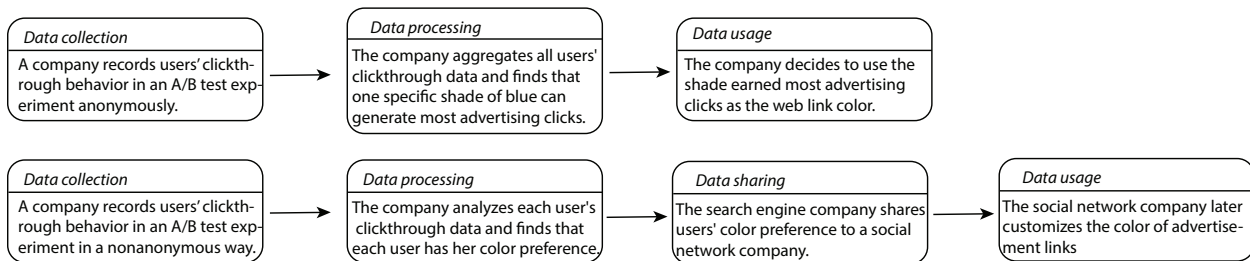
Data collection

A company records users' clickthrough behavior in an A/B test experiment anonymously.

Data processing

The company aggregates all users' clickthrough data and finds that one specific shade of blue can generate most advertising clicks.

Data usage

The company decides to use the shade earned most advertising clicks as the web link color.

Data collection

A company records users' clickthrough behavior in an A/B test experiment in a nonanonymous way.

Data processing

The company analyzes each user's clickthrough data and finds that each user has her color preference.

Data sharing

The search engine company shares users' color preference to a social network company.

Data usage

The social network company later customizes the color of advertisement links